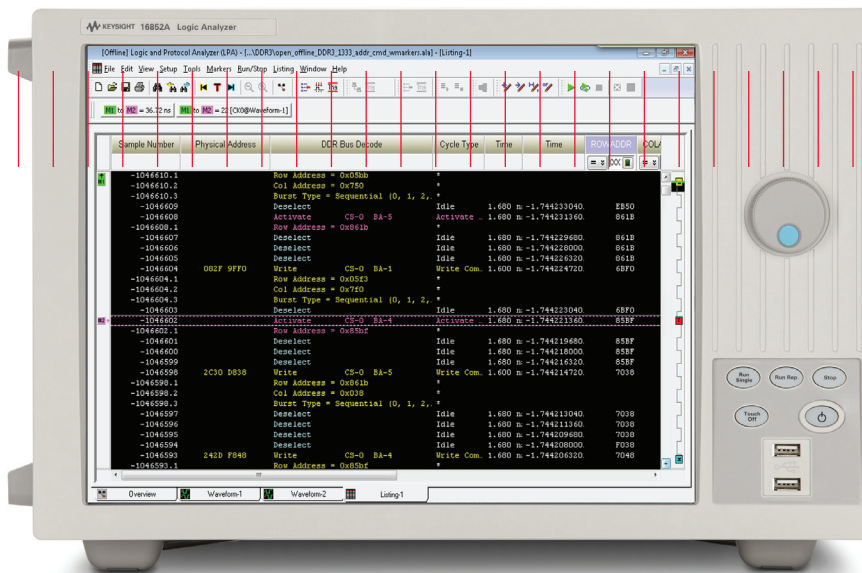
KEYSIGHT 16852A Logic Analyzer

[Offline] Logic and Protocol Analyzer (LPA) - [...\DDR3\open_offline_DDR3_1333_addr_cmd_wmarkers.ala] - [Listing-1]

File Edit View Setup Tools Markers Run/Stop Listing Window Help

M1 to M2 = 36.72 ns M1 to M2 = 22 [CK0@Waveform-1]

| Sample Number | Physical Address | DDR Bus Decode | Cycle Type | Time | Time | ROW ADDR | COL |
|---|---|---|---|---|---|---|---|
| -1046610.1 | | Row Address = 0x05bb | * | | | | |
| -1046610.2 | | Col Address = 0x750 | * | | | | |
| -1046610.3 | | Burst Type = Sequential (0, 1, 2,. | * | | | | |
| -1046609 | | Deselect | Idle | 1.680 n | -1.744233040. | EB50 | |
| -1046608 | | Activate CS-0 BA-5 | Activate .. | 1.680 n | -1.744231360. | 861B | |
| -1046608.1 | | Row Address = 0x861b | * | | | | |
| -1046607 | | Deselect | Idle | 1.680 n | -1.744229680. | 861B | |
| -1046606 | | Deselect | Idle | 1.680 n | -1.744228000. | 861B | |
| -1046605 | | Deselect | Idle | 1.680 n | -1.744226320. | 861B | |
| -1046604 | 082F 9FF0 | Write CS-0 BA-1 | Write Com. | 1.600 n | -1.744224720. | 6BF0 | |
| -1046604.1 | | Row Address = 0x05f3 | * | | | | |
| -1046604.2 | | Col Address = 0x7f0 | * | | | | |
| -1046604.3 | | Burst Type = Sequential (0, 1, 2,. | * | | | | |
| -1046603 | | Deselect | Idle | 1.680 n | -1.744223040. | 6BF0 | |
| -1046602 | | Activate CS-0 BA-4 | Activate .. | 1.680 n | -1.744221360. | 85BF | |
| -1046602.1 | | Row Address = 0x85bf | * | | | | |
| -1046601 | | Deselect | Idle | 1.680 n | -1.744219680. | 85BF | |
| -1046600 | | Deselect | Idle | 1.680 n | -1.744218000. | 85BF | |
| -1046599 | | Deselect | Idle | 1.680 n | -1.744216320. | 85BF | |
| -1046598 | 2C30 D838 | Write CS-0 BA-5 | Write Com. | 1.600 n | -1.744214720. | 7038 | |
| -1046598.1 | | Row Address = 0x861b | * | | | | |
| -1046598.2 | | Col Address = 0x038 | * | | | | |
| -1046598.3 | | Burst Type = Sequential (0, 1, 2,. | * | | | | |
| -1046597 | | Deselect | Idle | 1.680 n | -1.744213040. | 7038 | |
| -1046596 | | Deselect | Idle | 1.680 n | -1.744211360. | 7038 | |
| -1046595 | | Deselect | Idle | 1.680 n | -1.744209680. | 7038 | |
| -1046594 | | Deselect | Idle | 1.680 n | -1.744208000. | F038 | |
| -1046593 | 242D F848 | Write CS-0 BA-4 | Write Com. | 1.600 n | -1.744206320. | 7048 | |
| -1046593.1 | | Row Address = 0x85bf | * | | | | |

Overview Waveform-1 Waveform-2 Listing-1

Run Single Run Rep Stop Touch Off